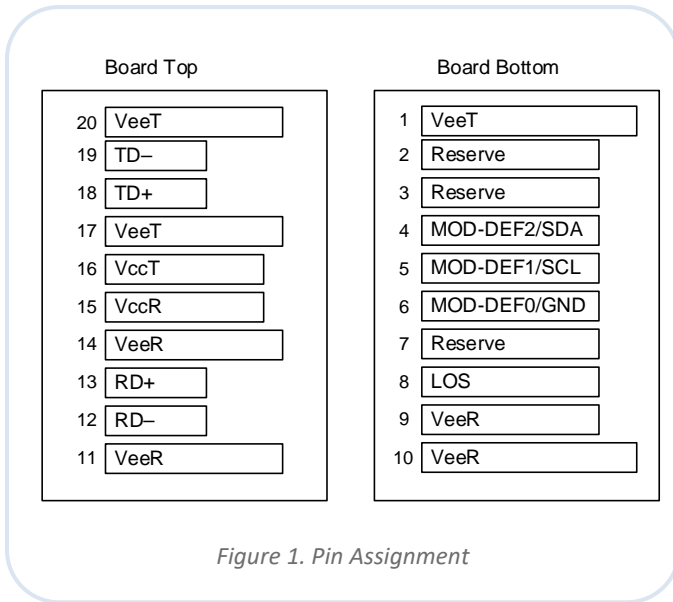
Board Top

20 VeeT
19 TD–
18 TD+
17 VeeT
16 VccT
15 VccR
14 VeeR
13 RD+
12 RD–
11 VeeR

Board Bottom

1 VeeT
2 Reserve
3 Reserve
4 MOD-DEF2/SDA
5 MOD-DEF1/SCL
6 MOD-DEF0/GND
7 Reserve
8 LOS
9 VeeR
10 VeeR

Figure 1. Pin Assignment